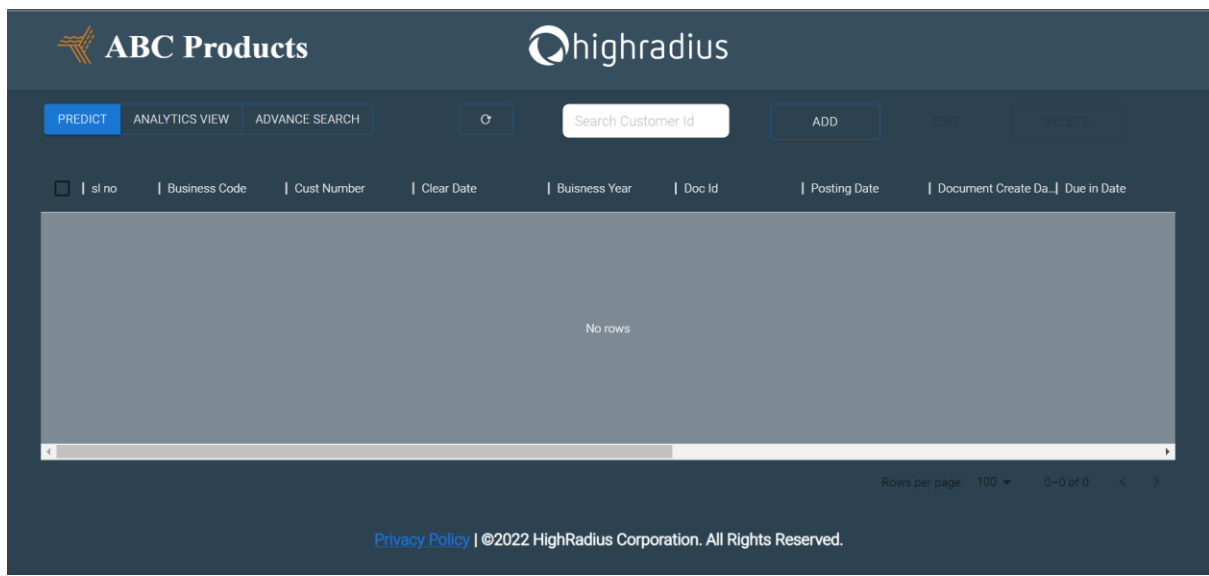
ABC Products

highradius

PREDICT ANALYTICS VIEW ADVANCE SEARCH

Search Customer Id

ADD

EDIT

DELETE

| sl no | Business Code | Cust Number | Clear Date | Buisness Year | Doc Id | Posting Date | Document Create Da...| Due in Date

No rows

Rows per page: 100 ▾ 0–0 of 0

Privacy Policy | ©2022 HighRadius Corporation. All Rights Reserved.